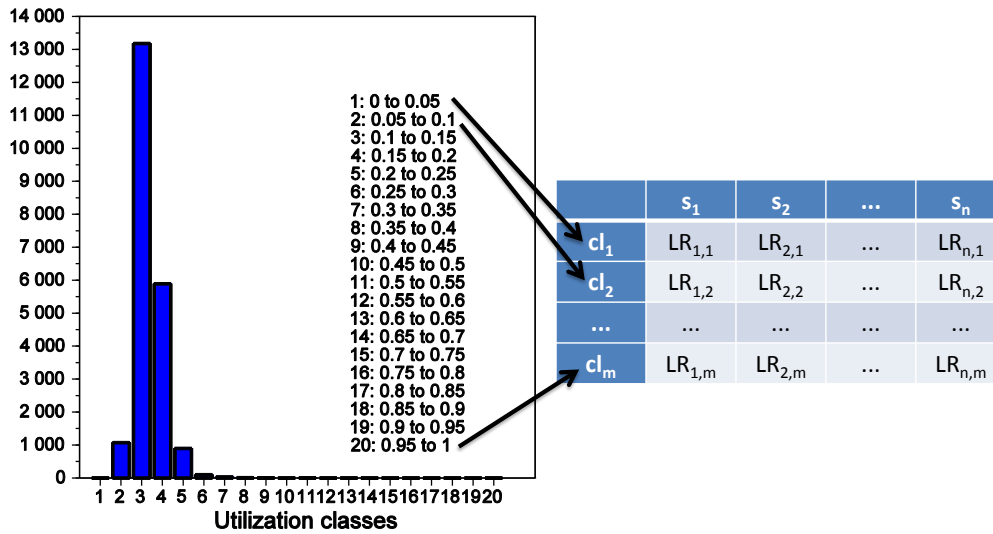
14 000
13 000
12 000
11 000
10 000
9 000
8 000
7 000
6 000
5 000
4 000
3 000
2 000
1 000
0

1 2 3 4 5 6 7 8 9 10 11 12 13 14 15 16 17 18 19 20
Utilization classes

1: 0 to 0.05
2: 0.05 to 0.1
3: 0.1 to 0.15
4: 0.15 to 0.2
5: 0.2 to 0.25
6: 0.25 to 0.3
7: 0.3 to 0.35
8: 0.35 to 0.4
9: 0.4 to 0.45
10: 0.45 to 0.5
11: 0.5 to 0.55
12: 0.55 to 0.6
13: 0.6 to 0.65
14: 0.65 to 0.7
15: 0.7 to 0.75
16: 0.75 to 0.8
17: 0.8 to 0.85
18: 0.85 to 0.9
19: 0.9 to 0.95
20: 0.95 to 1

| | $s_1$ | $s_2$ | ... | $s_n$ |
|---|---|---|---|---|
| $cl_1$ | $LR_{1,1}$ | $LR_{2,1}$ | ... | $LR_{n,1}$ |
| $cl_2$ | $LR_{1,2}$ | $LR_{2,2}$ | ... | $LR_{n,2}$ |
| ... | ... | ... | ... | ... |
| $cl_m$ | $LR_{1,m}$ | $LR_{2,m}$ | ... | $LR_{n,m}$ |